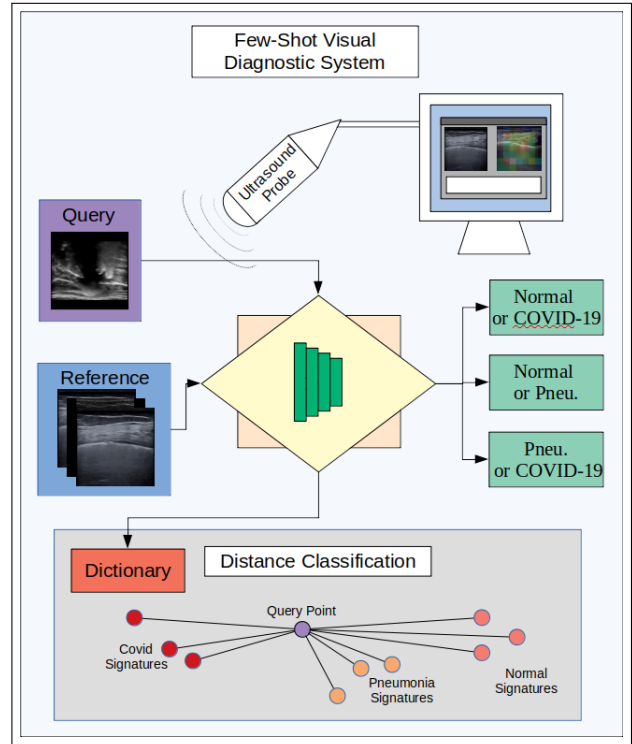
Few-Shot Visual Diagnostic System

Ultrasound Probe

Query

Reference

Normal or COVID-19

Normal or Pneu.

Pneu. or COVID-19

Dictionary

Distance Classification

Query Point

Covid Signatures

Pneumonia Signatures

Normal Signatures